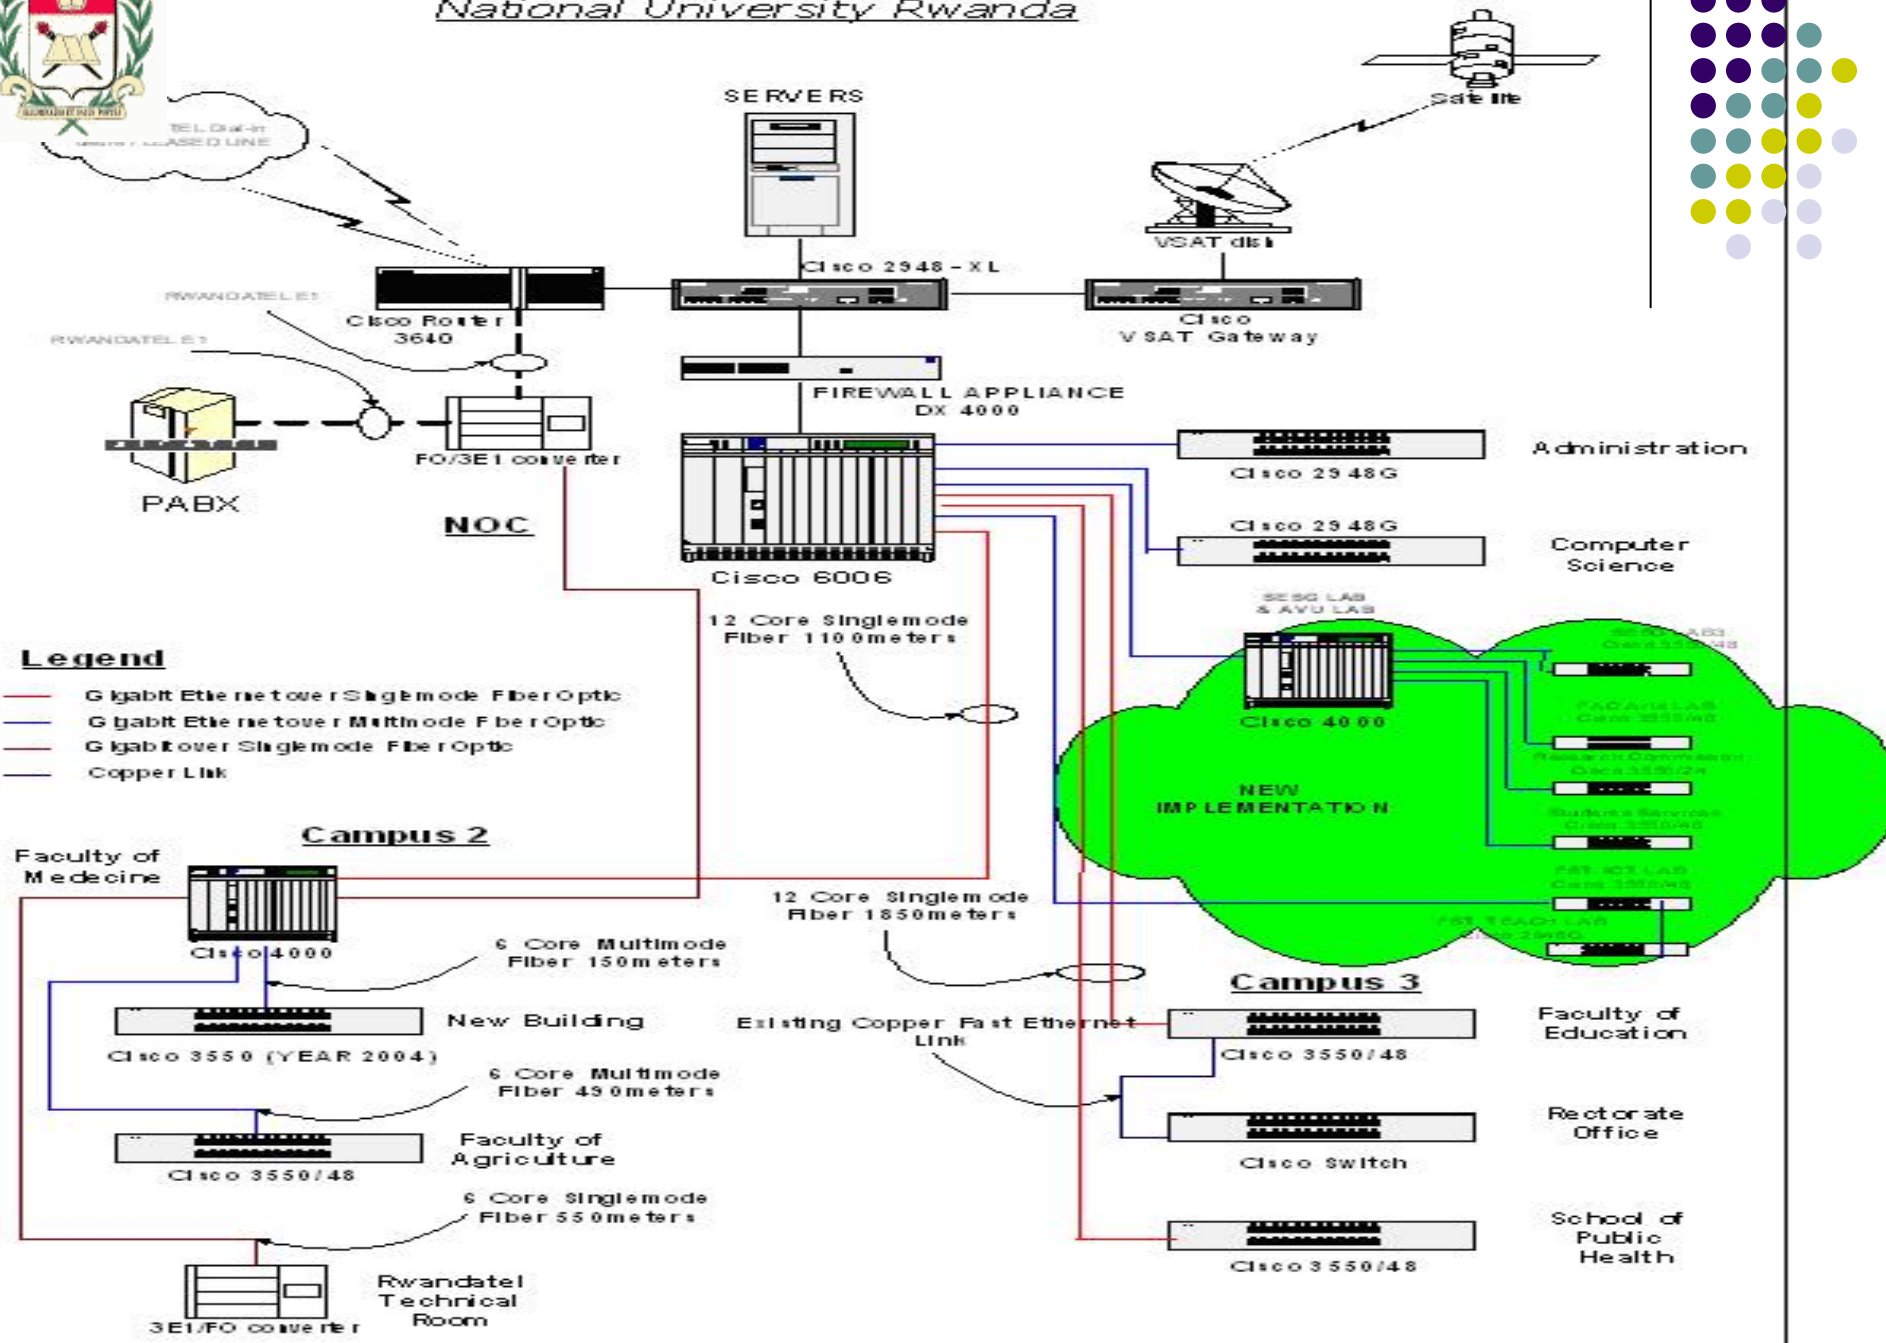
National University Rwanda

SERVERS

Satellite

VSAT dish

TEL Dial-in
LEASED LINE

Cisco 2948-XL

RWANDATEL E1

RWANDATEL E1

Cisco Router
3640

Cisco
VSAT Gateway

FIREWALL APPLIANCE
DX 4000

PABX

FO/3E1 converter

NOC

Cisco 6006

Administration
Cisco 2948G

Cisco 2948G
Computer Science

SESG LAB
& AVU LAB

Cisco 4000

NEW
IMPLEMENTATION

12 Core Singlemode
Fiber 1100meters

Legend
Gigabit Ethernet over Singlemode Fiber Optic
Gigabit Ethernet over Multimode Fiber Optic
Gigabit over Singlemode Fiber Optic
Copper Link

Campus 2

Faculty of
Medecine

Cisco 4000

12 Core Singlemode
Fiber 1850meters

6 Core Multimode
Fiber 150meters

Campus 3

New Building

Cisco 3550 (YEAR 2004)

Existing Copper Fast Ethernet
Link

Faculty of
Education

Cisco 3550/48

6 Core Multimode
Fiber 490meters

Rectorate
Office

Faculty of
Agriculture

Cisco 3550/48

Cisco Switch

6 Core Singlemode
Fiber 550meters

School of
Public
Health

Cisco 3550/48

Rwandatel
Technical
Room

3E1/FO converter